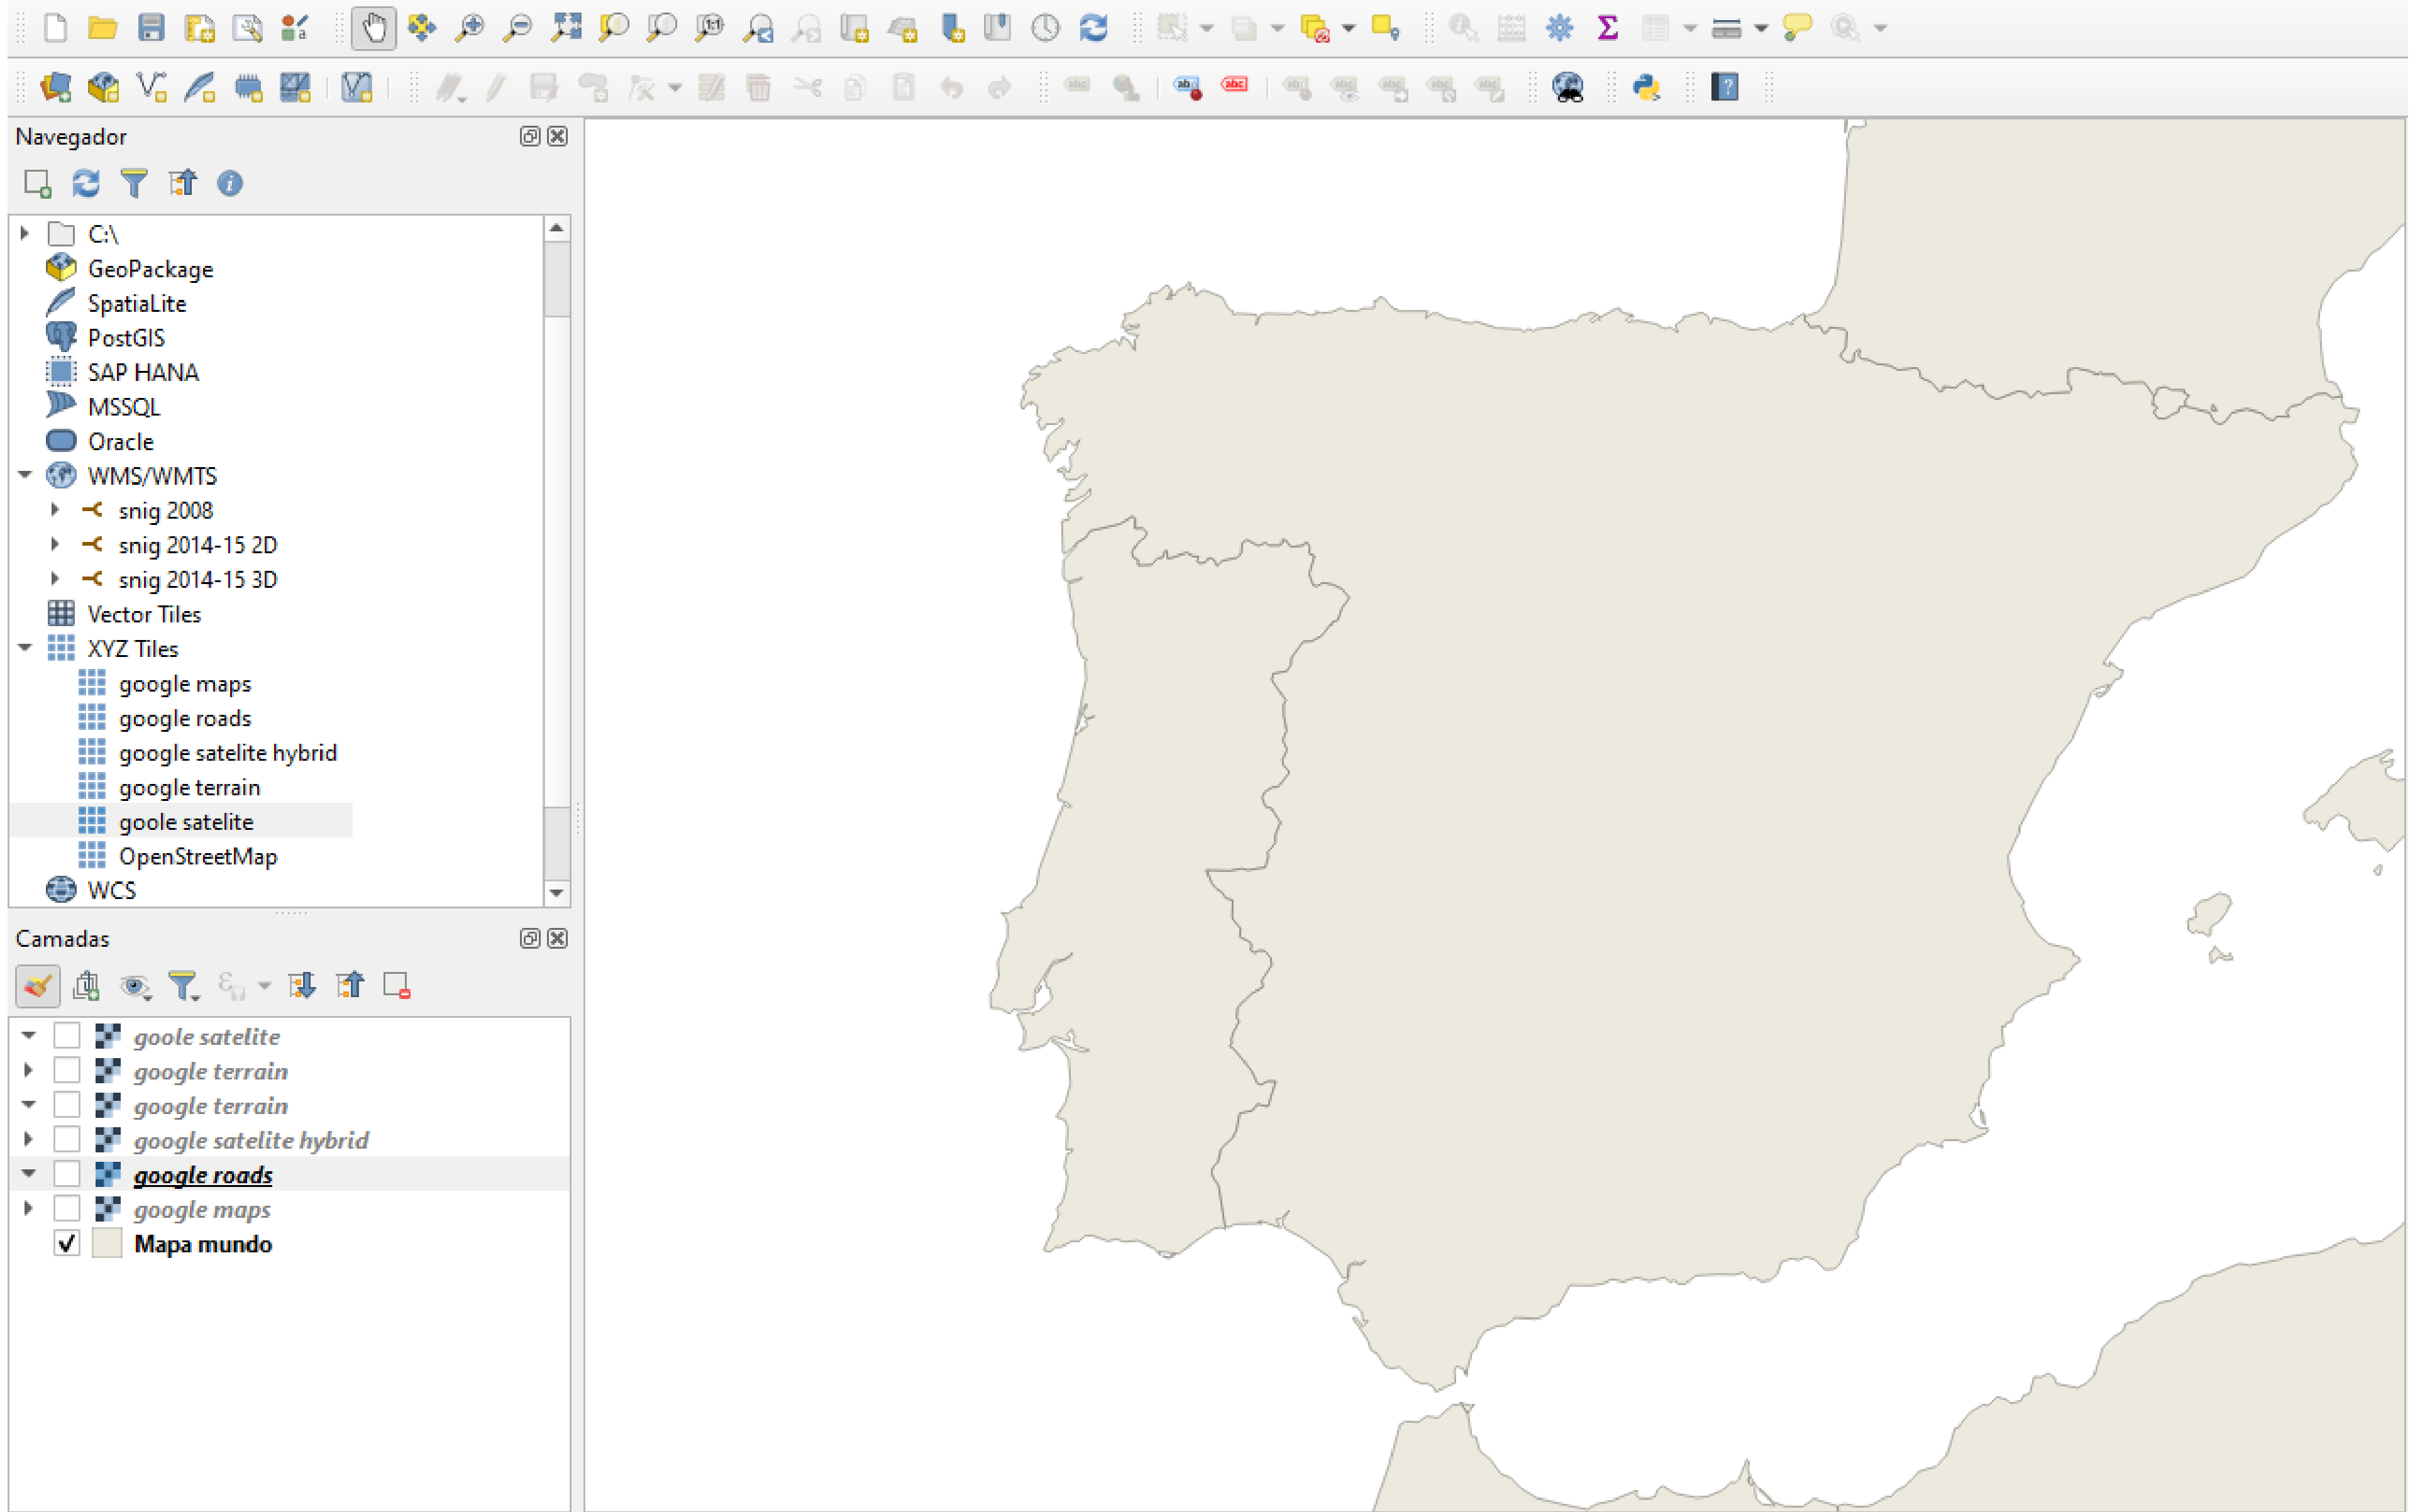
Navegador

C:\
GeoPackage
SpatiaLite
PostGIS
SAP HANA
MSSQL
Oracle
WMS/WMTS
snig 2008
snig 2014-15 2D
snig 2014-15 3D
Vector Tiles
XYZ Tiles
google maps
google roads
google satelite hybrid
google terrain
goole satelite
OpenStreetMap
WCS

Camadas

goole satelite
google terrain
google terrain
google satelite hybrid
google roads
google maps
Mapa mundo